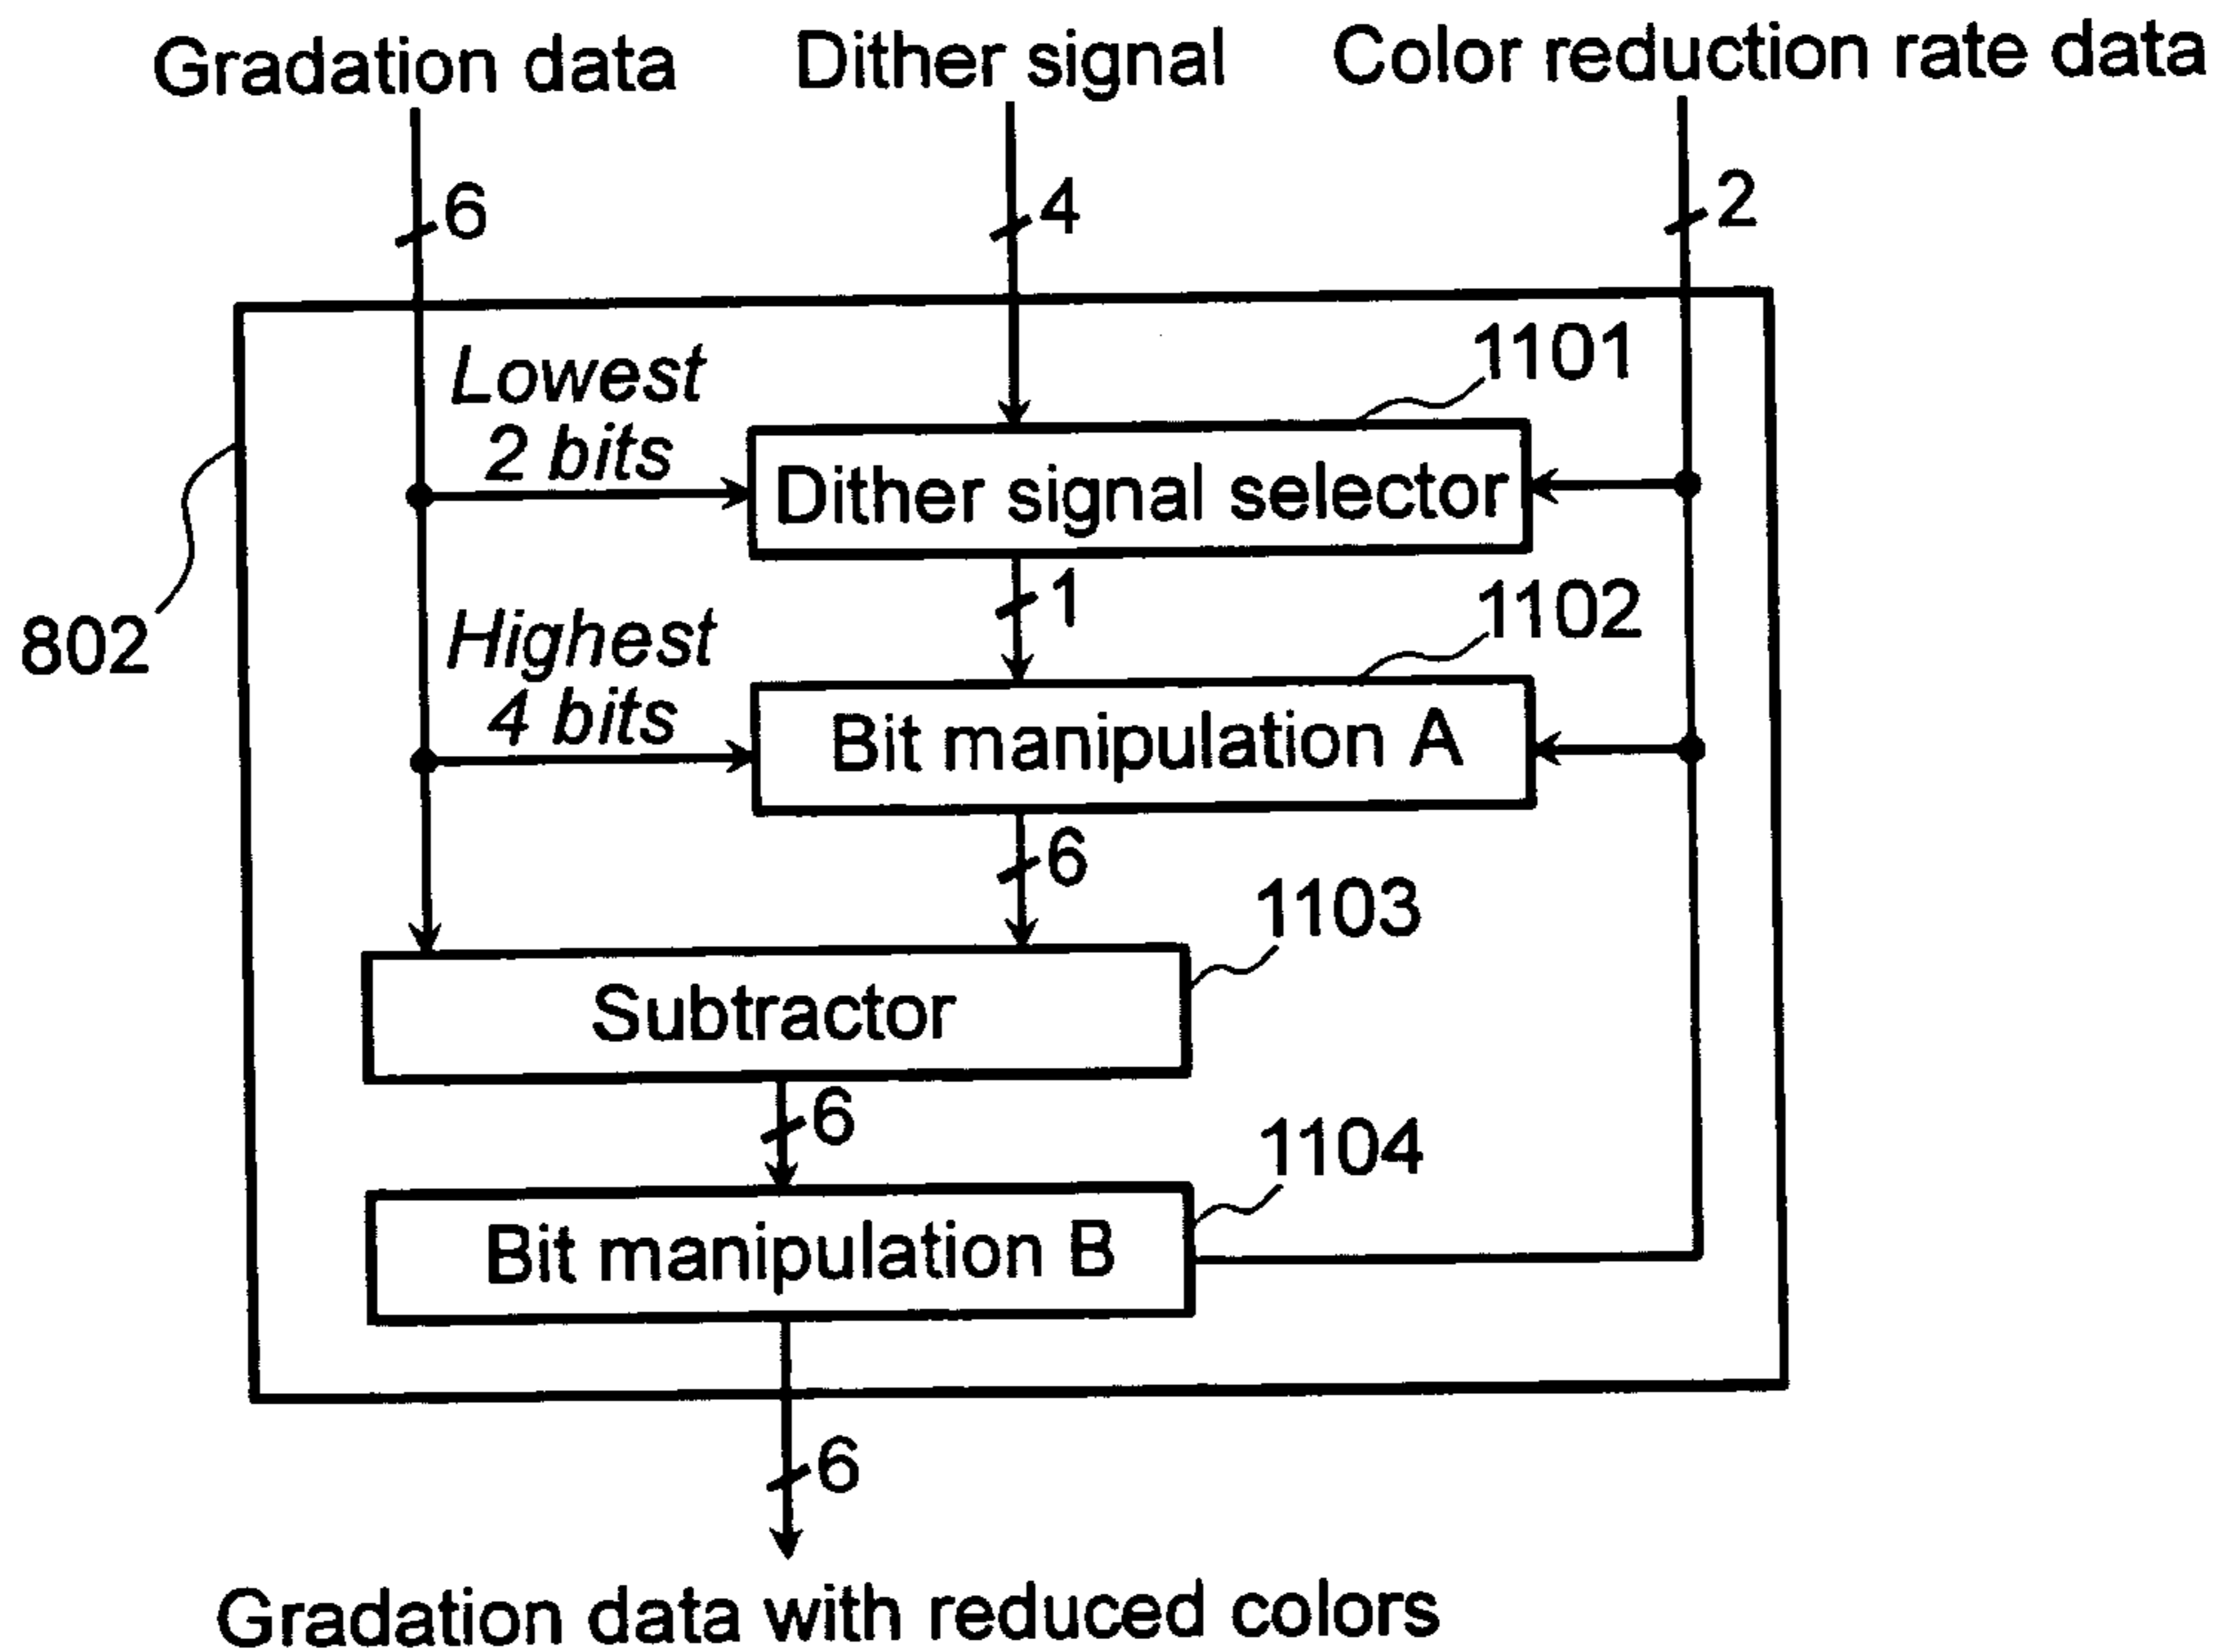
Gradation data Dither signal Color reduction rate data

6 4 2

1101

Lowest 2 bits

Dither signal selector

802

1

1102

Highest 4 bits

Bit manipulation A

6

1103

Subtractor

6

1104

Bit manipulation B

6

Gradation data with reduced colors